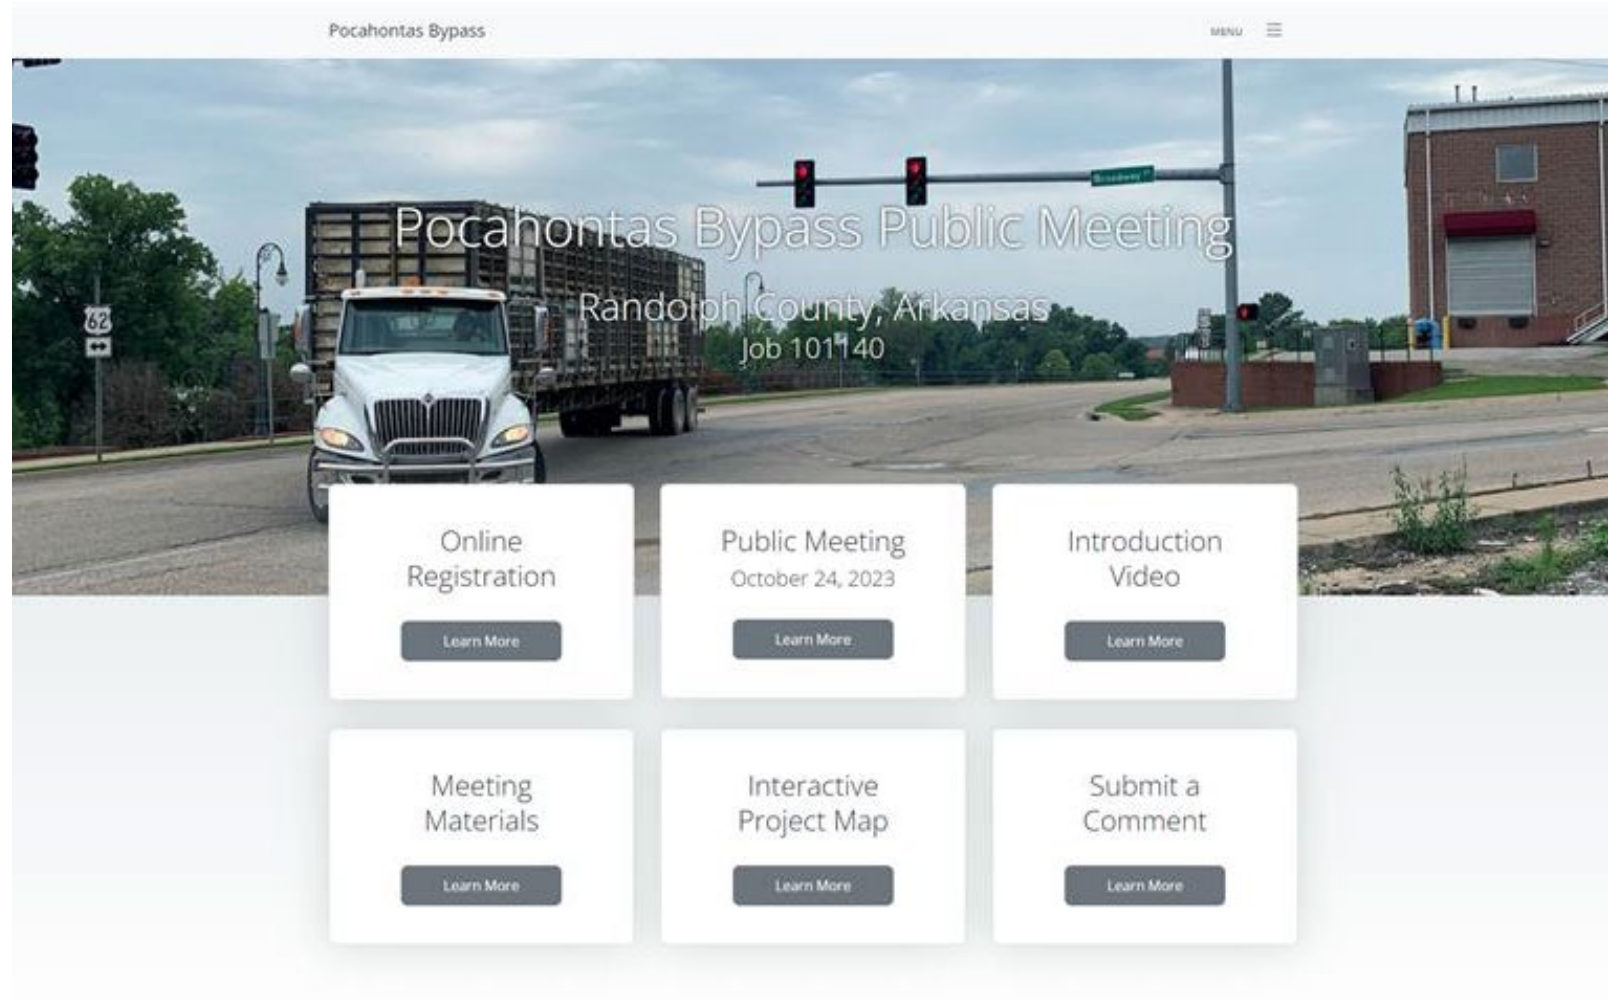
Pocahontas Bypass

MENU ☰

62

Broadway

Pocahontas Bypass Public Meeting

Randolph County, Arkansas

Job 101140

Online Registration

Learn More

Public Meeting

October 24, 2023

Learn More

Introduction Video

Learn More

Meeting Materials

Learn More

Interactive Project Map

Learn More

Submit a Comment

Learn More